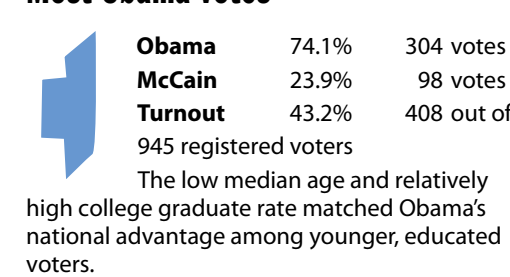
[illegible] Obama Votes

**Obama** 74.1% 304 votes
**McCain** 23.9% 98 votes
**Turnout** 43.2% 408 out of 945 registered voters

The low median age and relatively high college graduate rate matched Obama's national advantage among younger, educated voters.